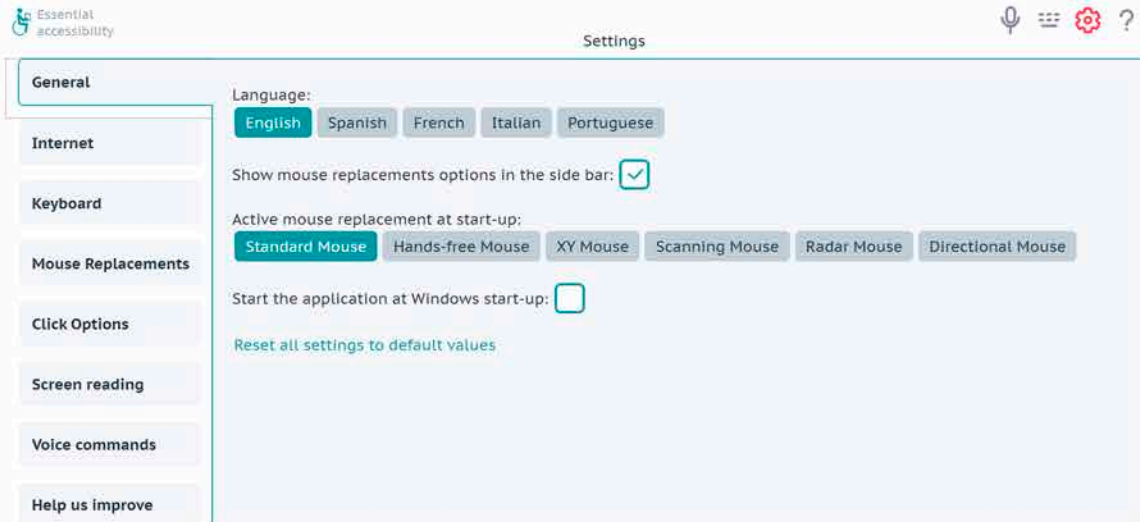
Essential accessibility

Settings

?

General

Internet

Keyboard

Mouse Replacements

Click Options

Screen reading

Voice commands

Help us improve

Language:

English Spanish French Italian Portuguese

Show mouse replacements options in the side bar:

Active mouse replacement at start-up:

Standard Mouse Hands-free Mouse XY Mouse Scanning Mouse Radar Mouse Directional Mouse

Start the application at Windows start-up:

Reset all settings to default values